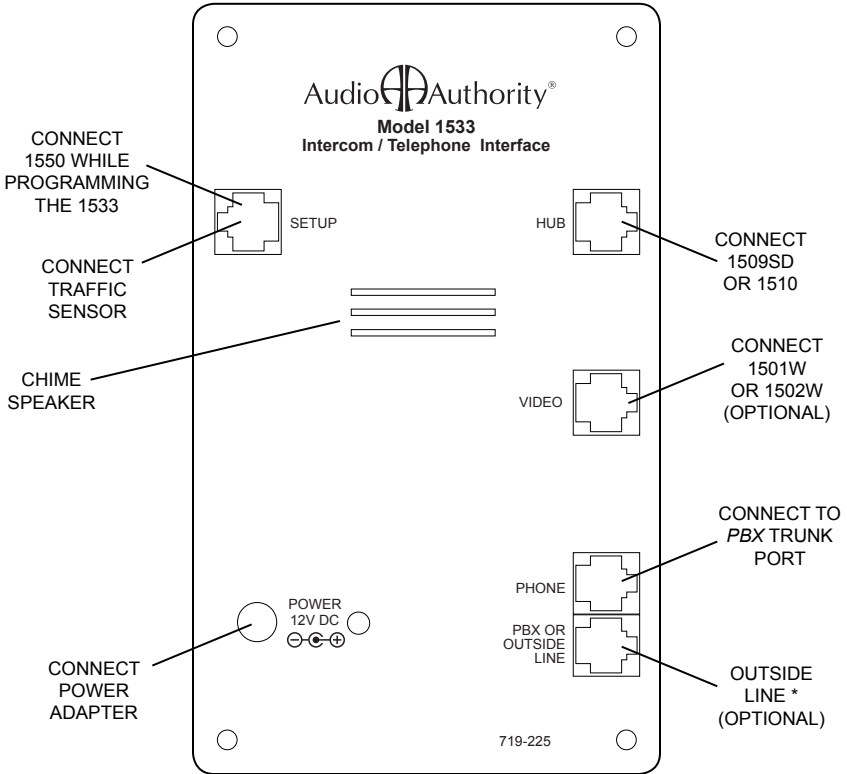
Audio Authority®
Model 1533
Intercom / Telephone Interface

CONNECT 1550 WHILE PROGRAMMING THE 1533

SETUP

CONNECT TRAFFIC SENSOR

HUB

CONNECT 1509SD OR 1510

CHIME SPEAKER

CONNECT 1501W OR 1502W (OPTIONAL)

VIDEO

CONNECT TO *PBX* TRUNK PORT

PHONE

PBX OR OUTSIDE LINE

POWER 12V DC

CONNECT POWER ADAPTER

OUTSIDE LINE * (OPTIONAL)

719-225